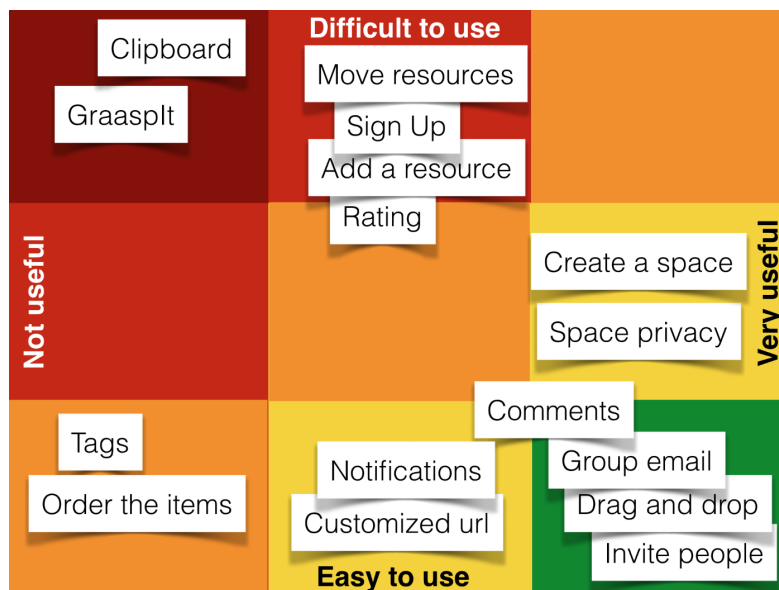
Clipboard

GraaspIt

Difficult to use

Move resources

Sign Up

Add a resource

Rating

Not useful

Create a space

Space privacy

Very useful

Comments

Tags

Order the items

Notifications

Customized url

Group email

Drag and drop

Invite people

Easy to use